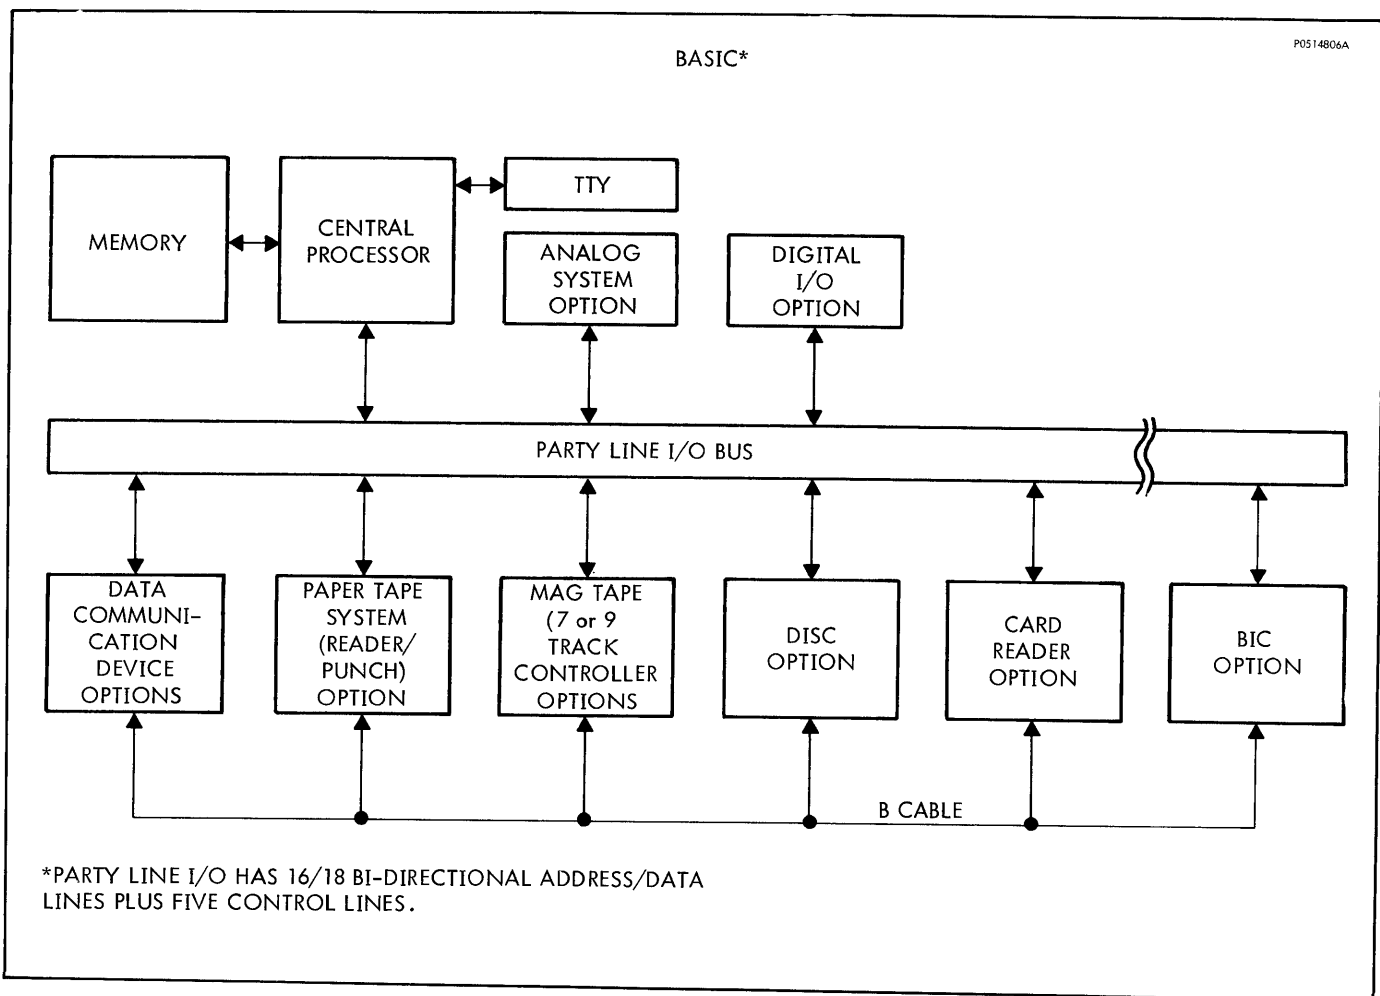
BASIC*

P0514806A

MEMORY

CENTRAL PROCESSOR

TTY

ANALOG SYSTEM OPTION

DIGITAL I/O OPTION

PARTY LINE I/O BUS

DATA COMMUNICATION DEVICE OPTIONS

PAPER TAPE SYSTEM (READER/ PUNCH) OPTION

MAG TAPE (7 or 9 TRACK CONTROLLER OPTIONS

DISC OPTION

CARD READER OPTION

BIC OPTION

B CABLE

*PARTY LINE I/O HAS 16/18 BI-DIRECTIONAL ADDRESS/DATA LINES PLUS FIVE CONTROL LINES.